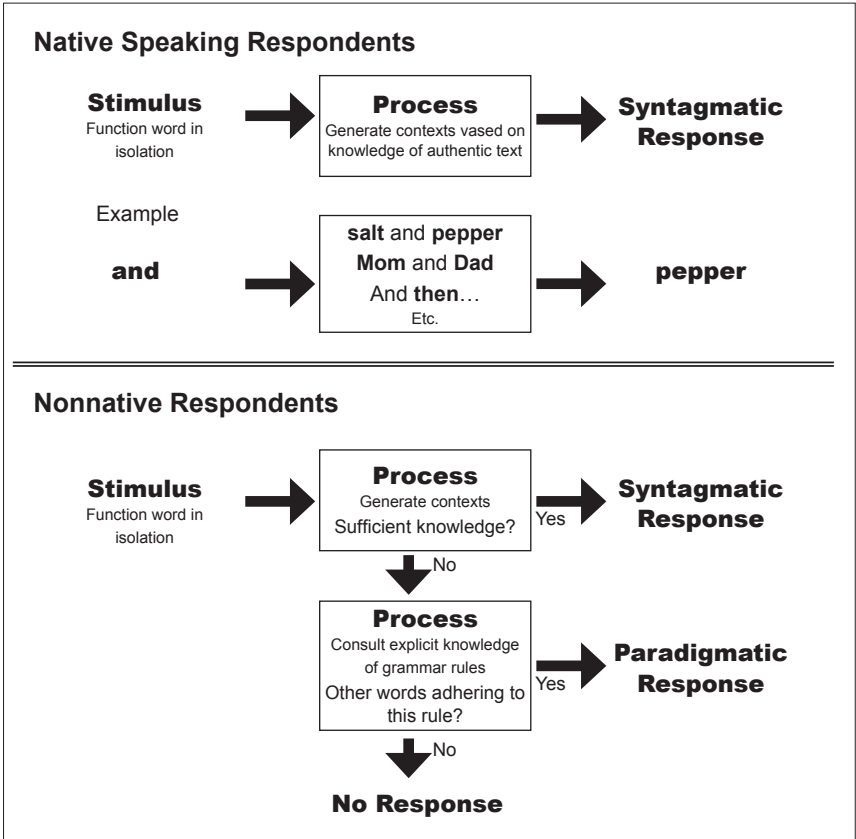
Native Speaking Respondents

Stimulus
Function word in isolation

Process
Generate contexts vased on knowledge of authentic text

Syntagmatic Response

Example

and

salt and pepper
Mom and Dad
And then…
Etc.

pepper

Nonnative Respondents

Stimulus
Function word in isolation

Process
Generate contexts
Sufficient knowledge?

Yes

Syntagmatic Response

No

Process
Consult explicit knowledge of grammar rules
Other words adhering to this rule?

Yes

Paradigmatic Response

No

No Response